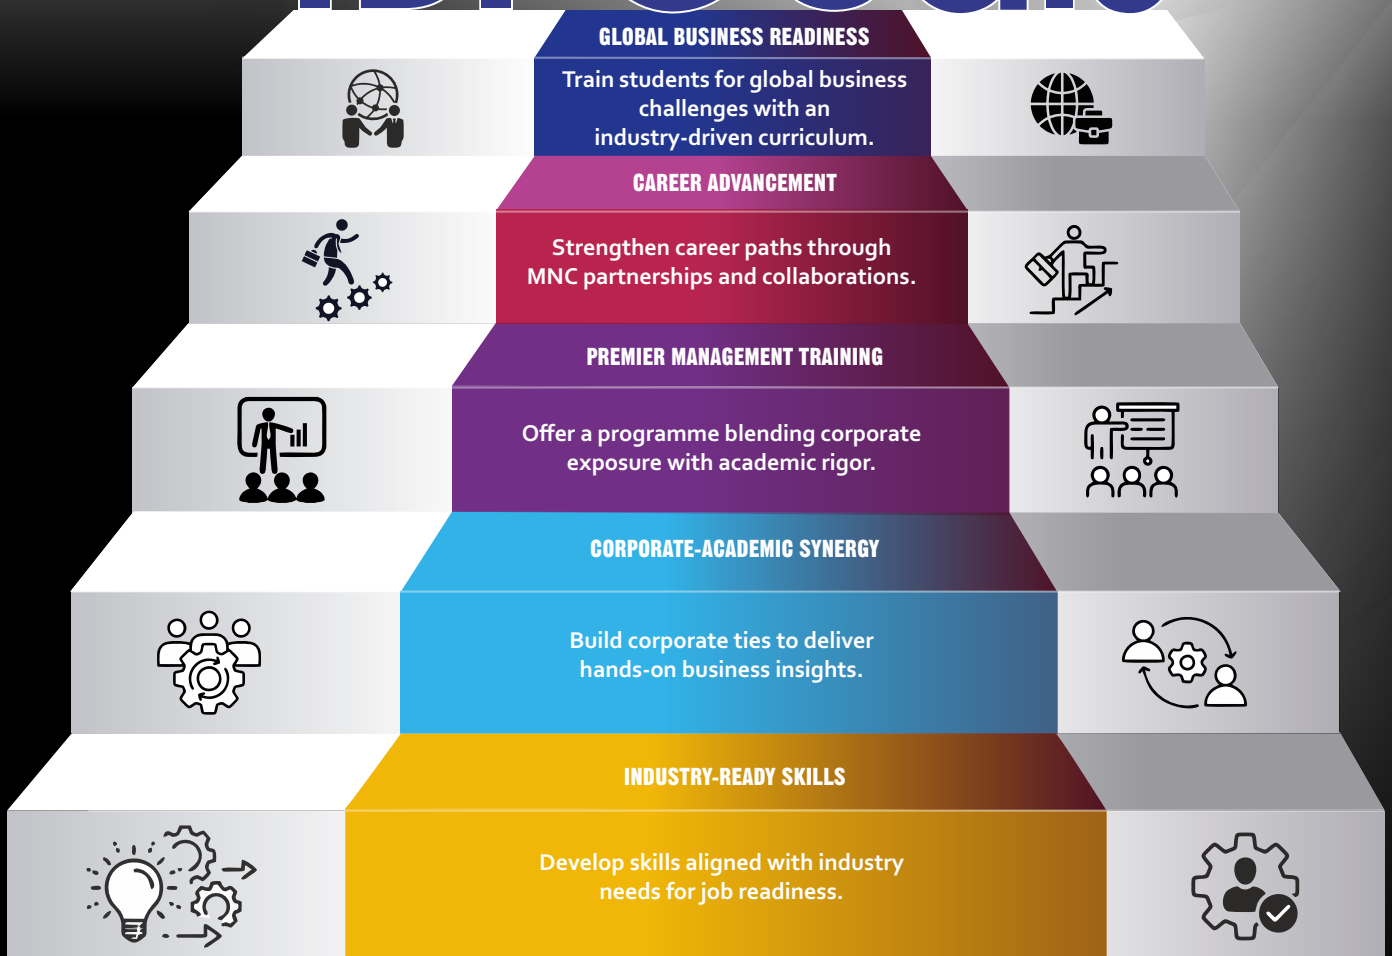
GLOBAL BUSINESS READINESS

Train students for global business challenges with an industry-driven curriculum.

CAREER ADVANCEMENT

Strengthen career paths through MNC partnerships and collaborations.

PREMIER MANAGEMENT TRAINING

Offer a programme blending corporate exposure with academic rigor.

CORPORATE-ACADEMIC SYNERGY

Build corporate ties to deliver hands-on business insights.

INDUSTRY-READY SKILLS

Develop skills aligned with industry needs for job readiness.